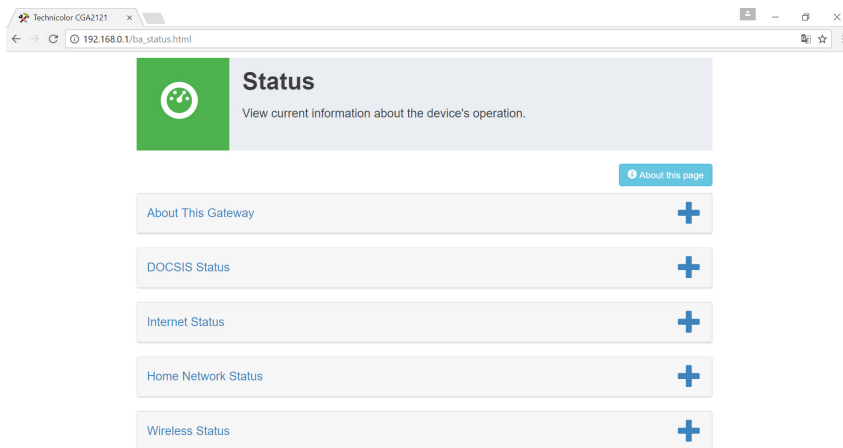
Technicolor CGA2121 ×

192.168.0.1/ba_status.html

Status

View current information about the device's operation.

About this page

About This Gateway

DOCSIS Status

Internet Status

Home Network Status

Wireless Status